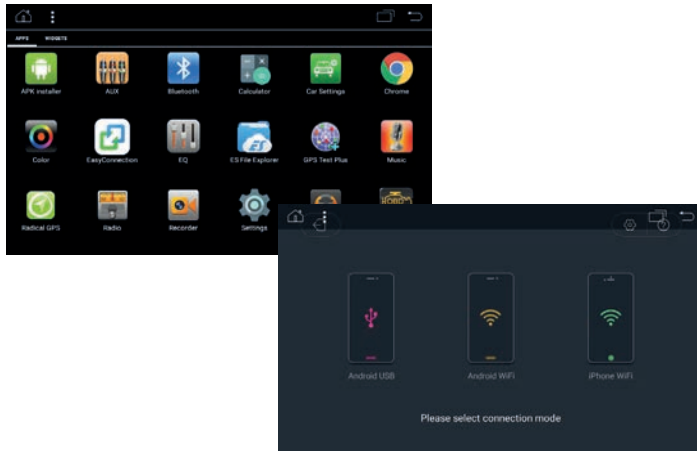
APPS WIDGETS

APK installer
AUX
Bluetooth
Calculator
Car Settings
Chrome
Color
EasyConnection
EQ
ES File Explorer
GPS Test Plus
Music
Radical GPS
Radio
Recorder
Settings

Android USB
Android WiFi
iPhone WiFi

Please select connection mode